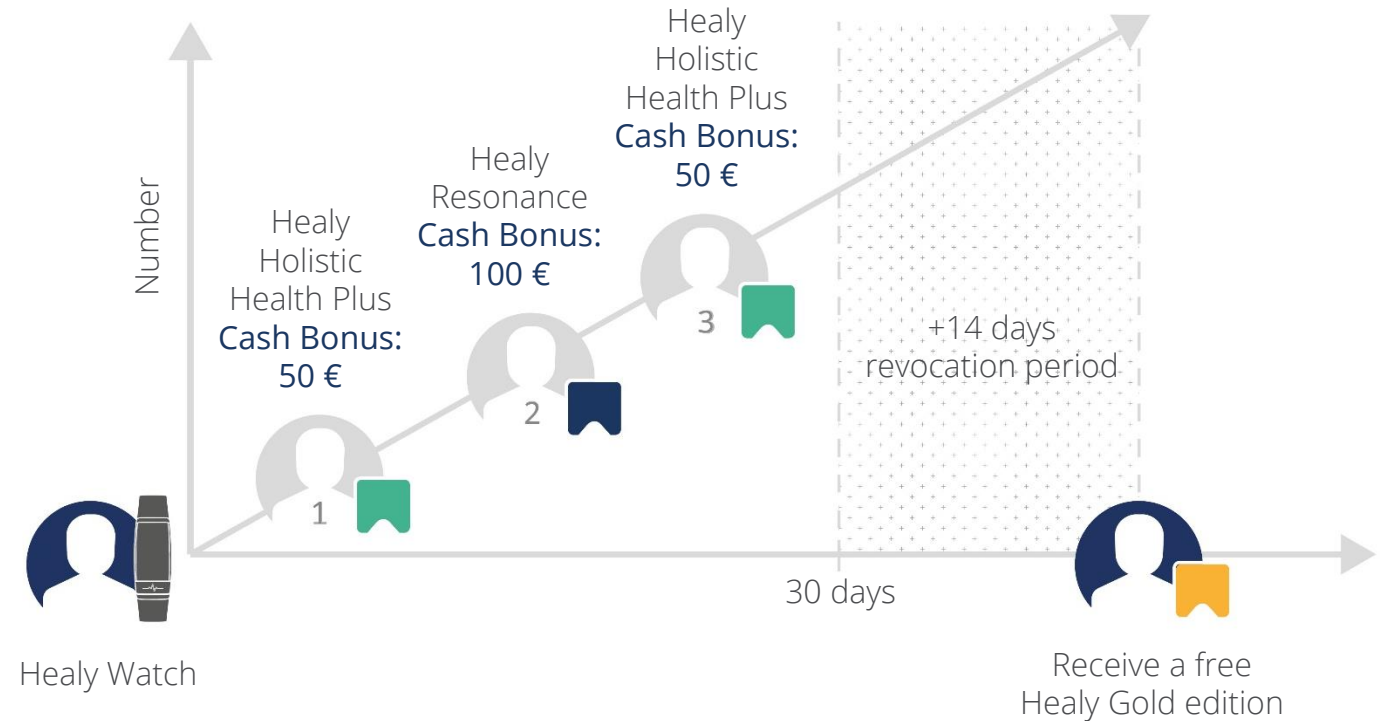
Number

Healy Holistic Health Plus
Cash Bonus: 50 €

Healy Resonance
Cash Bonus: 100 €

Healy Holistic Health Plus
Cash Bonus: 50 €

1

2

3

+14 days revocation period

30 days

Healy Watch

Receive a free Healy Gold edition